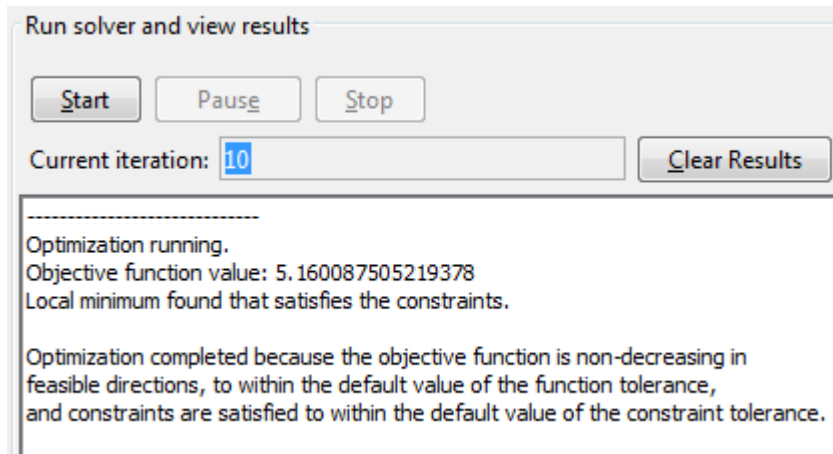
Run solver and view results

Start Pause Stop

Current iteration: 10

Clear Results

------------------------------
Optimization running.
Objective function value: 5.160087505219378
Local minimum found that satisfies the constraints.

Optimization completed because the objective function is non-decreasing in feasible directions, to within the default value of the function tolerance, and constraints are satisfied to within the default value of the constraint tolerance.